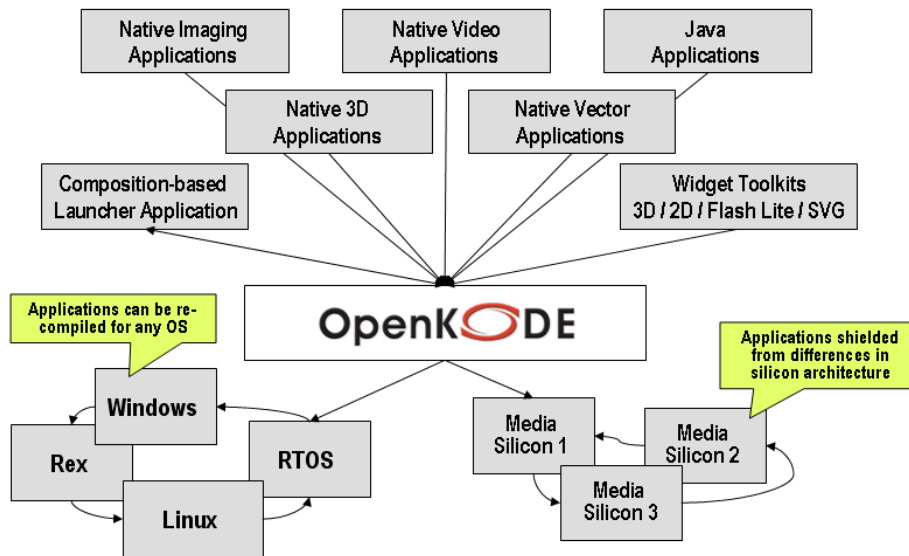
Native Imaging Applications

Native Video Applications

Java Applications

Native 3D Applications

Native Vector Applications

Composition-based Launcher Application

Widget Toolkits 3D / 2D / Flash Lite / SVG

OpenKODE

Applications can be re-compiled for any OS

Applications shielded from differences in silicon architecture

Windows

Rex

Linux

RTOS

Media Silicon 1

Media Silicon 2

Media Silicon 3